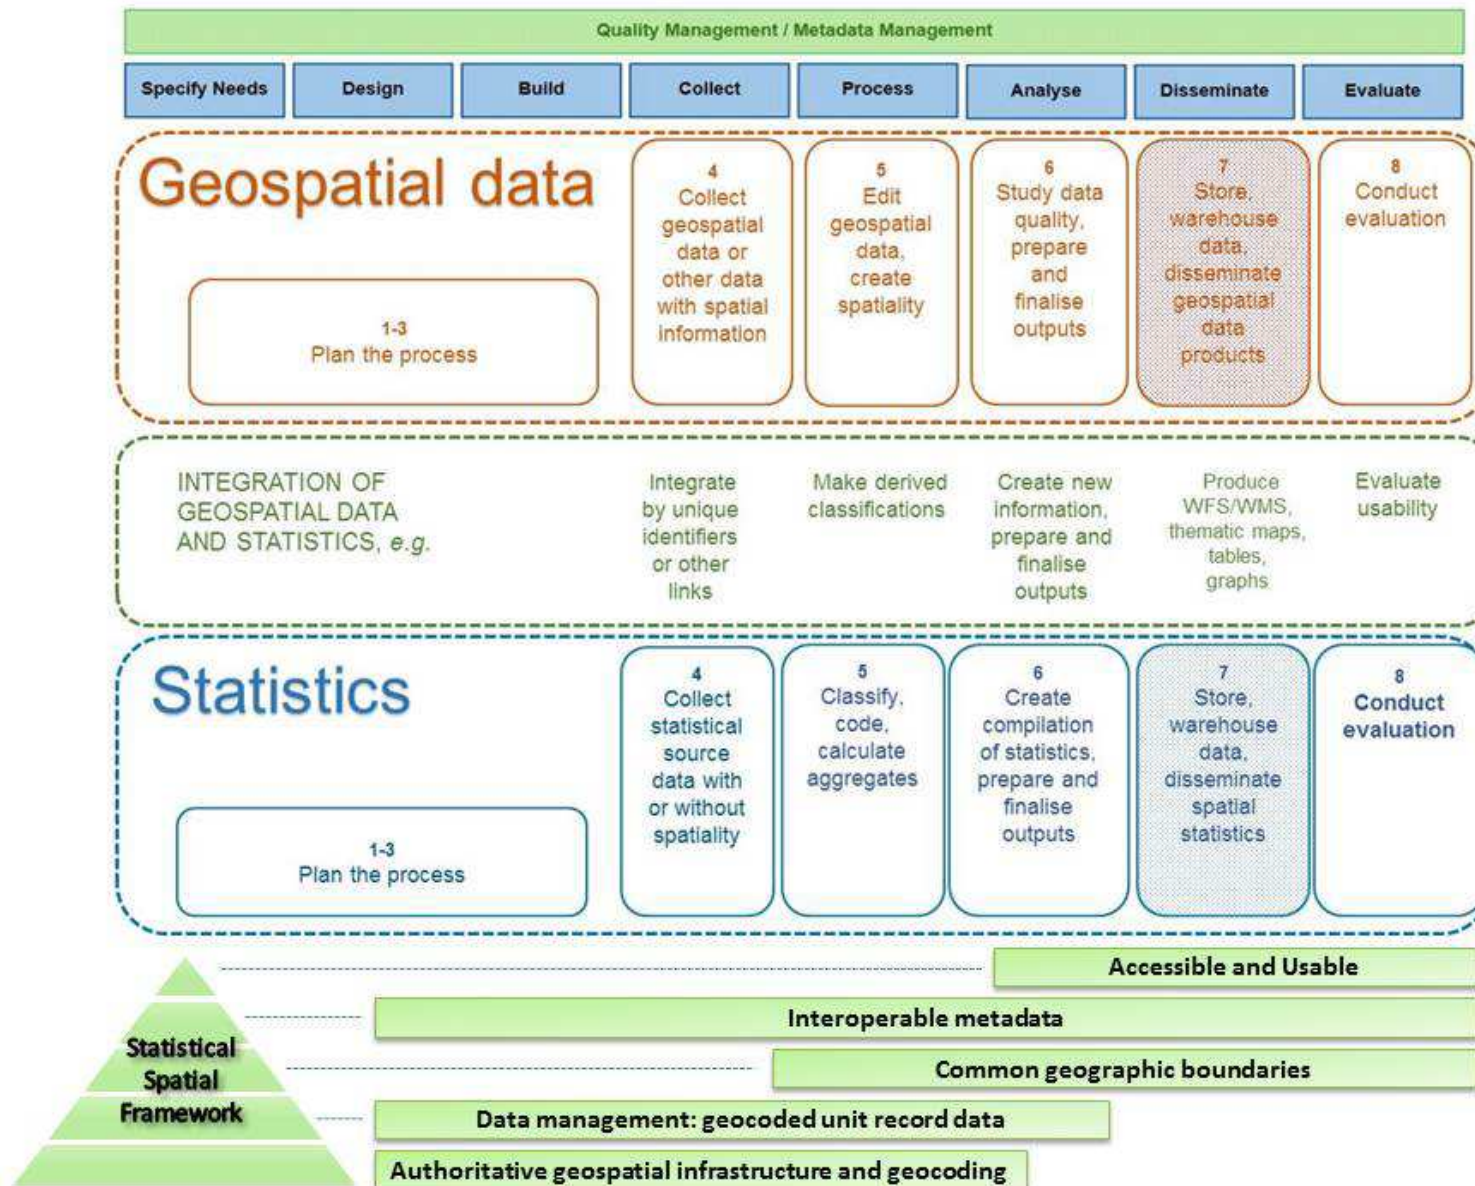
Quality Management / Metadata Management

Specify Needs

Design

Build

Collect

Process

Analyse

Disseminate

Evaluate

Geospatial data

1-3
Plan the process

4
Collect geospatial data or other data with spatial information

5
Edit geospatial data, create spatiality

6
Study data quality, prepare and finalise outputs

7
Store, warehouse data, disseminate geospatial data products

8
Conduct evaluation

INTEGRATION OF GEOSPATIAL DATA AND STATISTICS, e.g.

Integrate by unique identifiers or other links

Make derived classifications

Create new information, prepare and finalise outputs

Produce WFS/WMS, thematic maps, tables, graphs

Evaluate usability

Statistics

1-3
Plan the process

4
Collect statistical source data with or without spatiality

5
Classify, code, calculate aggregates

6
Create compilation of statistics, prepare and finalise outputs

7
Store, warehouse data, disseminate spatial statistics

8
Conduct evaluation

Statistical Spatial Framework

Accessible and Usable

Interoperable metadata

Common geographic boundaries

Data management: geocoded unit record data

Authoritative geospatial infrastructure and geocoding